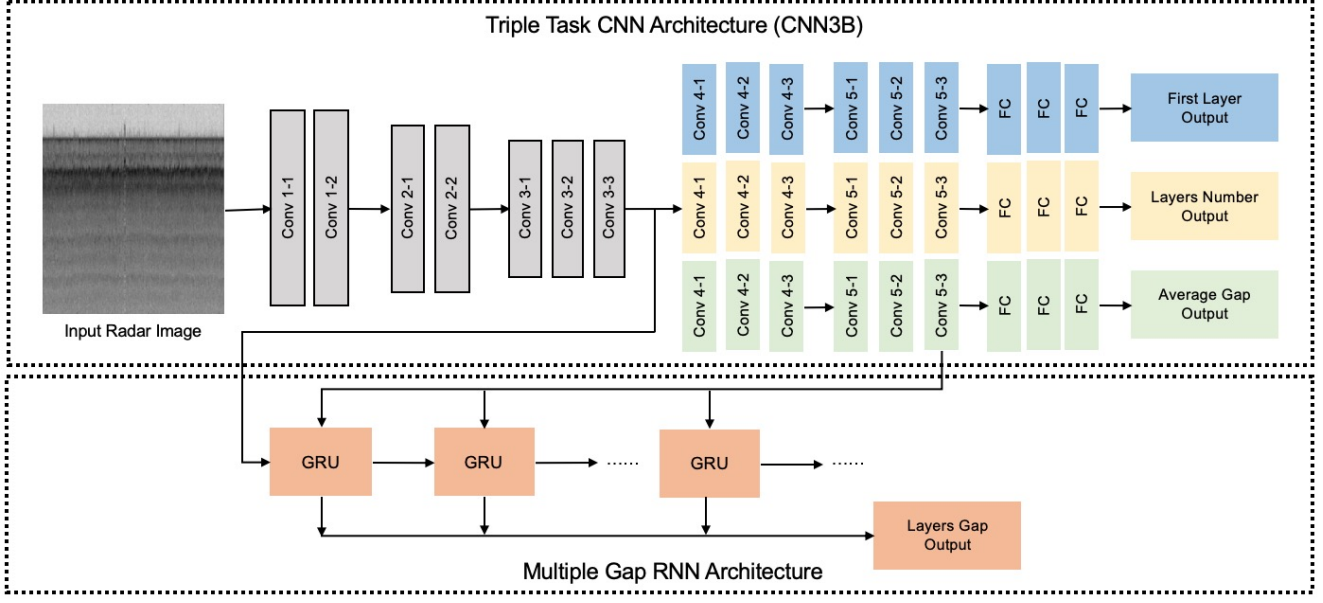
Triple Task CNN Architecture (CNN3B)

Input Radar Image

Conv 1-1
Conv 1-2
Conv 2-1
Conv 2-2
Conv 3-1
Conv 3-2
Conv 3-3

Conv 4-1
Conv 4-2
Conv 4-3
Conv 5-1
Conv 5-2
Conv 5-3
FC
FC
FC
First Layer Output

Conv 4-1
Conv 4-2
Conv 4-3
Conv 5-1
Conv 5-2
Conv 5-3
FC
FC
FC
Layers Number Output

Conv 4-1
Conv 4-2
Conv 4-3
Conv 5-1
Conv 5-2
Conv 5-3
FC
FC
FC
Average Gap Output

GRU
GRU
......
GRU
......

Layers Gap Output

Multiple Gap RNN Architecture